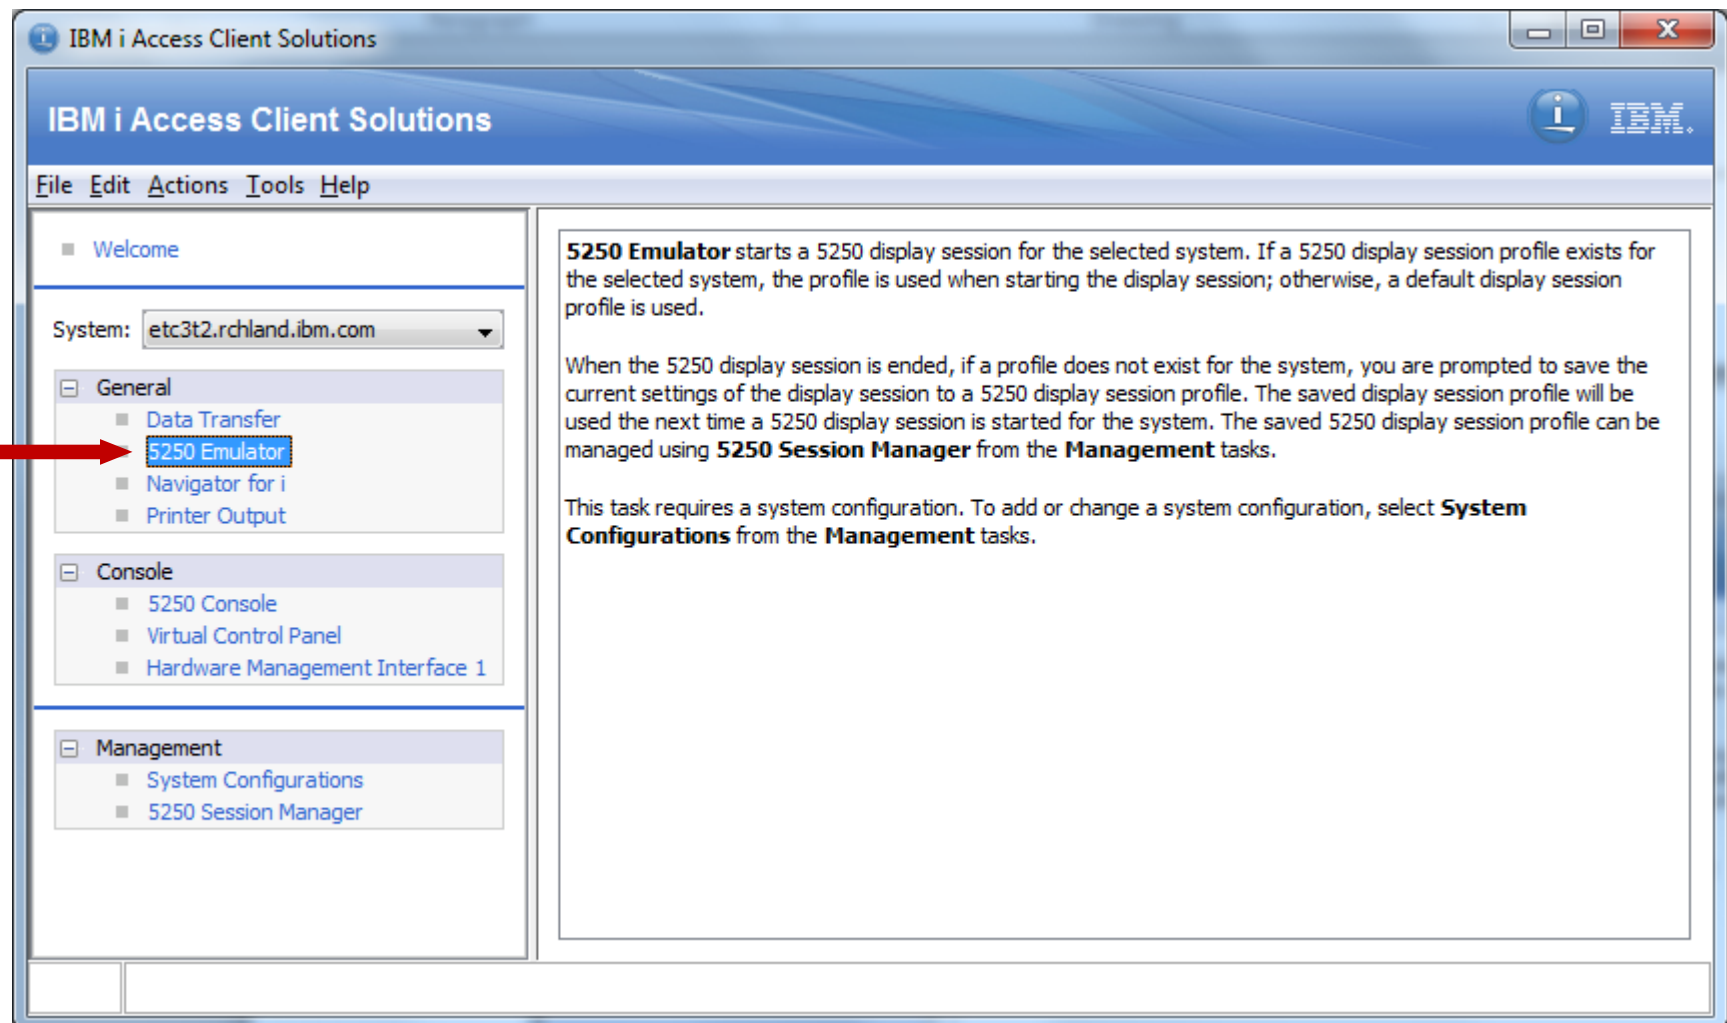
IBM i Access Client Solutions

IBM i Access Client Solutions

IBM.

File Edit Actions Tools Help

Welcome

System: etc3t2.rchland.ibm.com

General
Data Transfer
5250 Emulator
Navigator for i
Printer Output

Console
5250 Console
Virtual Control Panel
Hardware Management Interface 1

Management
System Configurations
5250 Session Manager

**5250 Emulator** starts a 5250 display session for the selected system. If a 5250 display session profile exists for the selected system, the profile is used when starting the display session; otherwise, a default display session profile is used.

When the 5250 display session is ended, if a profile does not exist for the system, you are prompted to save the current settings of the display session to a 5250 display session profile. The saved display session profile will be used the next time a 5250 display session is started for the system. The saved 5250 display session profile can be managed using **5250 Session Manager** from the **Management** tasks.

This task requires a system configuration. To add or change a system configuration, select **System Configurations** from the **Management** tasks.